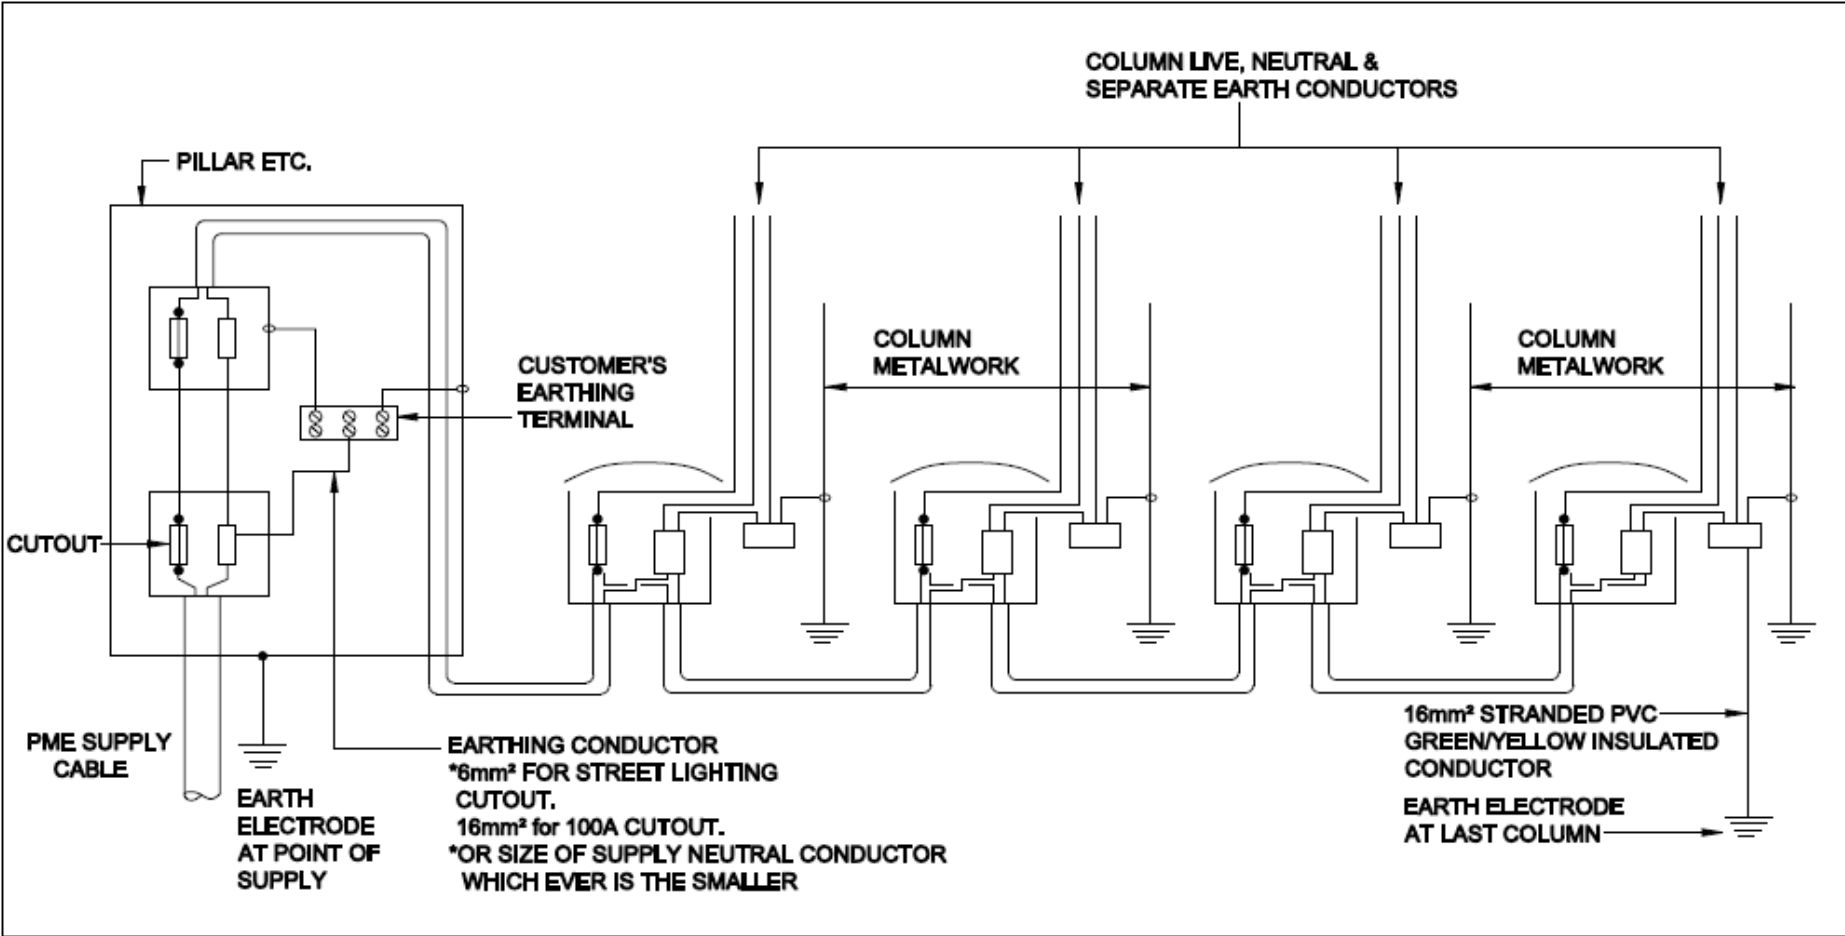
COLUMN LIVE, NEUTRAL & SEPARATE EARTH CONDUCTORS

PILLAR ETC.

COLUMN METALWORK

COLUMN METALWORK

CUSTOMER'S EARTHING TERMINAL

CUTOUT

PME SUPPLY CABLE

EARTH ELECTRODE AT POINT OF SUPPLY

EARTHING CONDUCTOR
*6mm² FOR STREET LIGHTING CUTOUT.
16mm² for 100A CUTOUT.
*OR SIZE OF SUPPLY NEUTRAL CONDUCTOR WHICH EVER IS THE SMALLER

16mm² STRANDED PVC GREEN/YELLOW INSULATED CONDUCTOR

EARTH ELECTRODE AT LAST COLUMN